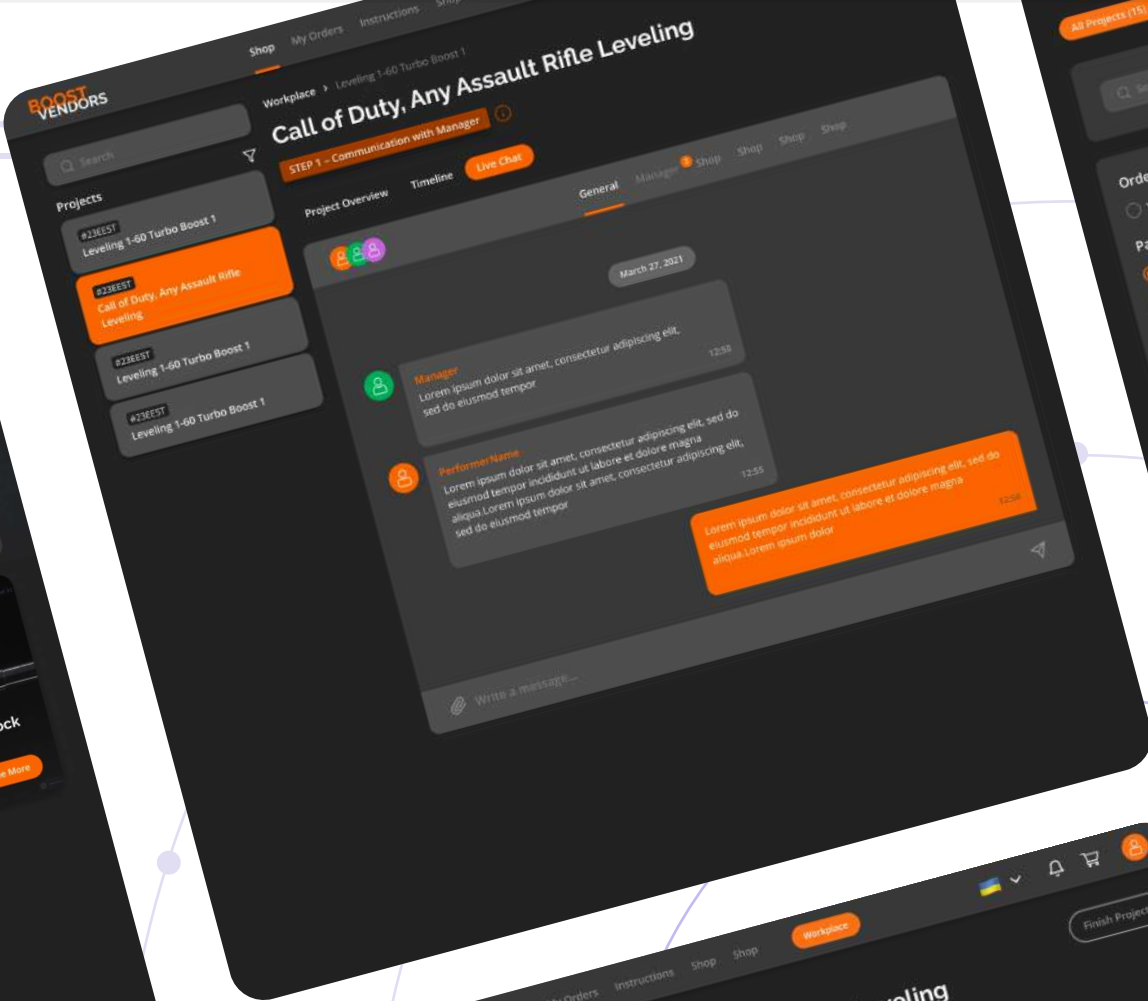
Shop My Orders Instructions Shop

BOOST VENDORS

Search

Projects

#23EEST
Leveling 1-60 Turbo Boost 1

#23EEST
Call of Duty, Any Assault Rifle Leveling

#23EEST
Leveling 1-60 Turbo Boost 1

#23EEST
Leveling 1-60 Turbo Boost 1

Workplace › Leveling 1-60 Turbo Boost 1

Call of Duty, Any Assault Rifle Leveling

STEP 1 – Communication with Manager

Project Overview Timeline Live Chat

General Manager 1 Shop Shop Shop Shop

March 27, 2021

Manager
Lorem ipsum dolor sit amet, consectetur adipiscing elit, sed do eiusmod tempor
12:53

Performer Name
Lorem ipsum dolor sit amet, consectetur adipiscing elit, sed do eiusmod tempor incididunt ut labore et dolore magna aliqua.Lorem ipsum dolor sit amet, consectetur adipiscing elit, sed do eiusmod tempor
12:55

Lorem ipsum dolor sit amet, consectetur adipiscing elit, sed do eiusmod tempor incididunt ut labore et dolore magna aliqua.Lorem ipsum dolor
12:58

Write a message...

All Projects (15)

Orde

Pa

ock

e More

Workplace

My Orders Instructions Shop Shop

Finish Project

veling